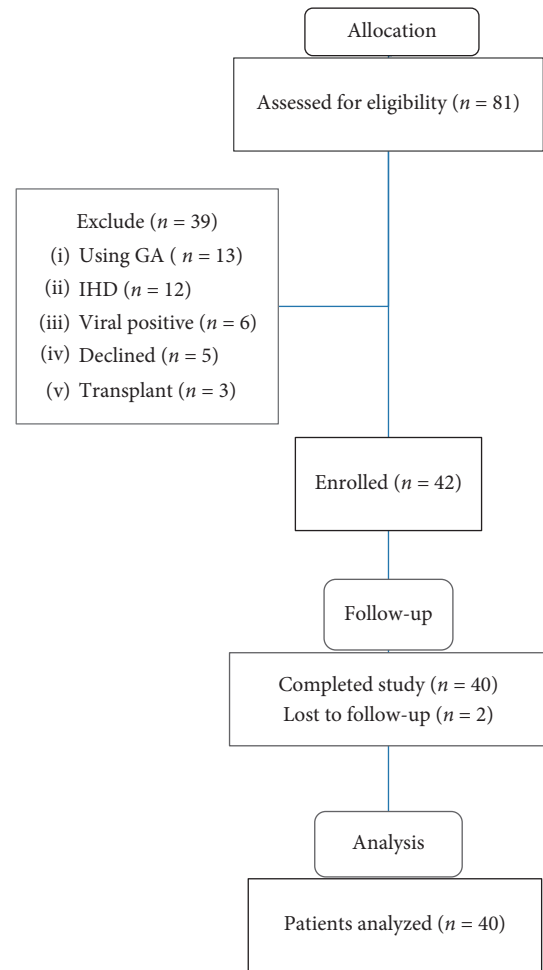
Allocation

Assessed for eligibility ($n = 81$)

Exclude ($n = 39$)
(i) Using GA ($n = 13$)
(ii) IHD ($n = 12$)
(iii) Viral positive ($n = 6$)
(iv) Declined ($n = 5$)
(v) Transplant ($n = 3$)

Enrolled ($n = 42$)

Follow-up

Completed study ($n = 40$)
Lost to follow-up ($n = 2$)

Analysis

Patients analyzed ($n = 40$)